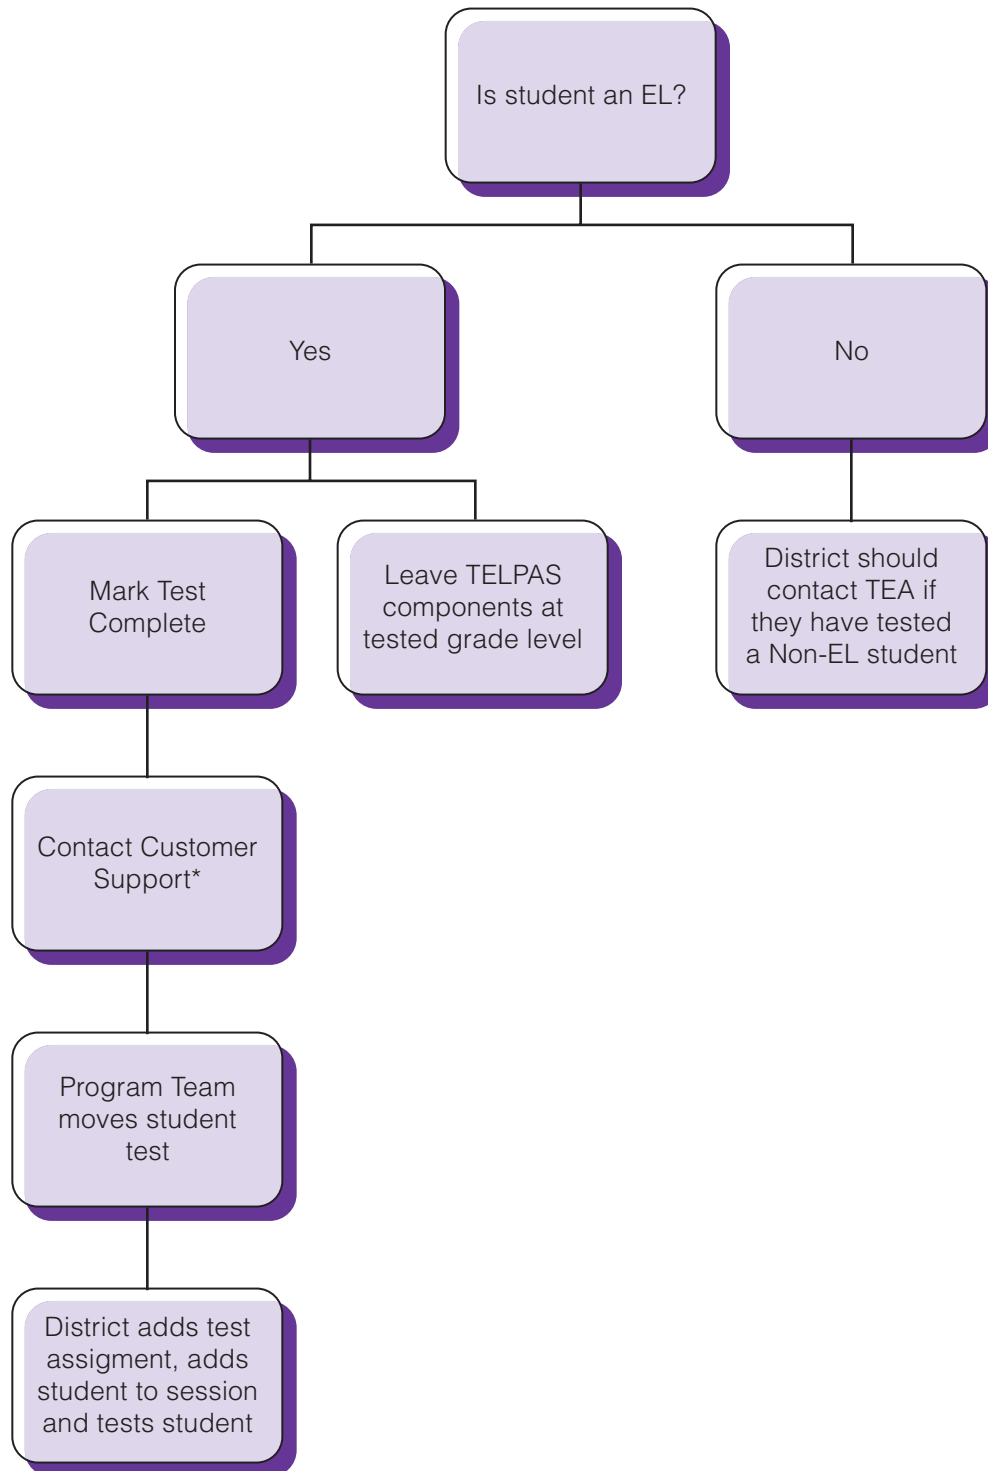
Is student an EL?

Yes

No

Mark Test Complete

Leave TELPAS components at tested grade level

District should contact TEA if they have tested a Non-EL student

Contact Customer Support*

Program Team moves student test

District adds test assigment, adds student to session and tests student